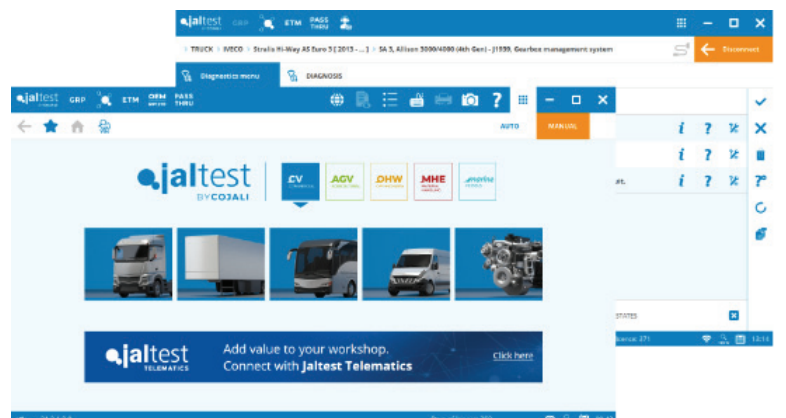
jaltest GRP ETM PASS THRU

> TRUCK > IVECO > Stralis Hi-Way AS Euro 5 [2013 - ...] > SA 3, Allison 3000/4000 (4th Gen) - J1939, Gearbox management system

Disconnect

Diagnostics menu DIAGNOSIS

jaltest GRP ETM OEM PASS THRU

AUTO MANUAL

jaltest BY COJALI

CV AGV OHW MHE marine

jaltest TELEMATICS

Add value to your workshop. Connect with Jaltest Telematics

Click here

STATES

12:14